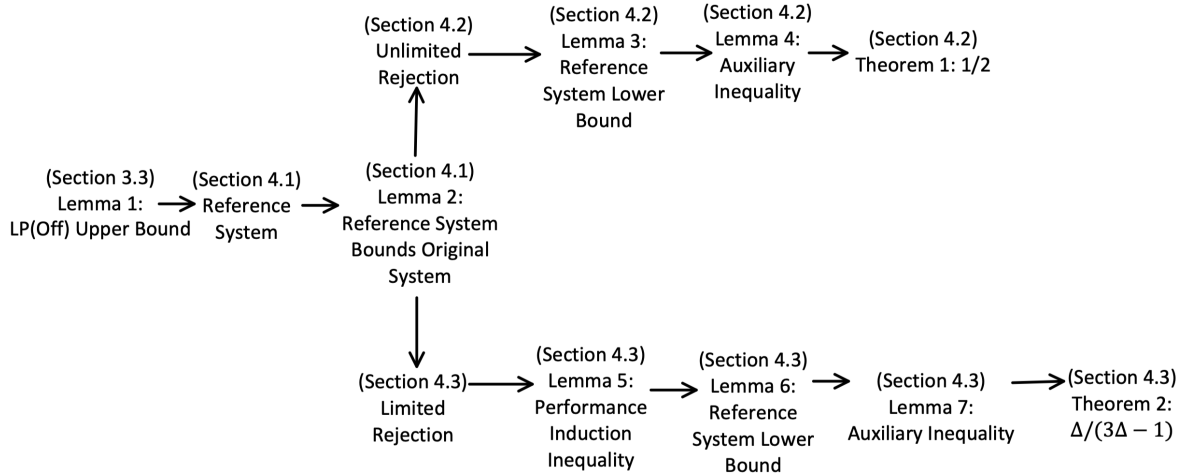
(Section 4.2)
Unlimited Rejection

(Section 4.2)
Lemma 3:
Reference System Lower Bound

(Section 4.2)
Lemma 4:
Auxiliary Inequality

(Section 4.2)
Theorem 1: 1/2

(Section 3.3)
Lemma 1:
LP(Off) Upper Bound

(Section 4.1)
Reference System

(Section 4.1)
Lemma 2:
Reference System Bounds Original System

(Section 4.3)
Limited Rejection

(Section 4.3)
Lemma 5:
Performance Induction Inequality

(Section 4.3)
Lemma 6:
Reference System Lower Bound

(Section 4.3)
Lemma 7:
Auxiliary Inequality

(Section 4.3)
Theorem 2:
$\Delta/(3\Delta - 1)$